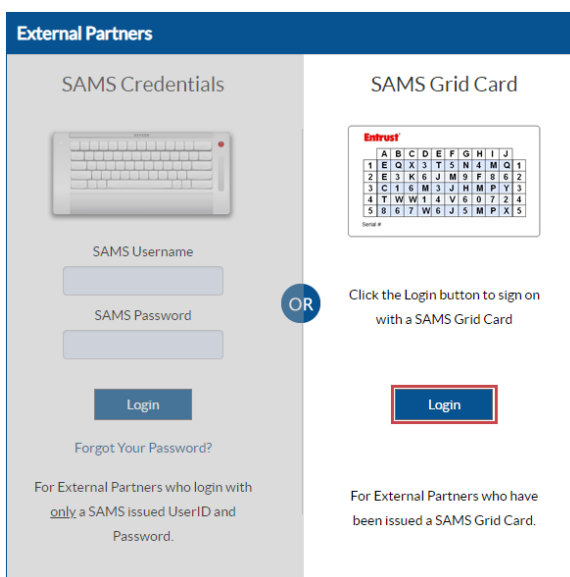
External Partners

SAMS Credentials

SAMS Username

SAMS Password

Login

Forgot Your Password?

For External Partners who login with only a SAMS issued UserID and Password.

OR

SAMS Grid Card

Entrust

| | A | B | C | D | E | F | G | H | I | J | |
|---|---|---|---|---|---|---|---|---|---|---|---|
| 1 | E | Q | X | 3 | T | 5 | N | 4 | M | Q | 1 |
| 2 | E | 3 | K | 6 | J | M | 9 | F | 8 | 6 | 2 |
| 3 | C | 1 | 6 | M | 3 | J | H | M | P | Y | 3 |
| 4 | T | W | W | 1 | 4 | V | 6 | 0 | 7 | 2 | 4 |
| 5 | 8 | 6 | 7 | W | 6 | J | 5 | M | P | X | 5 |

Serial #

Click the Login button to sign on with a SAMS Grid Card

Login

For External Partners who have been issued a SAMS Grid Card.